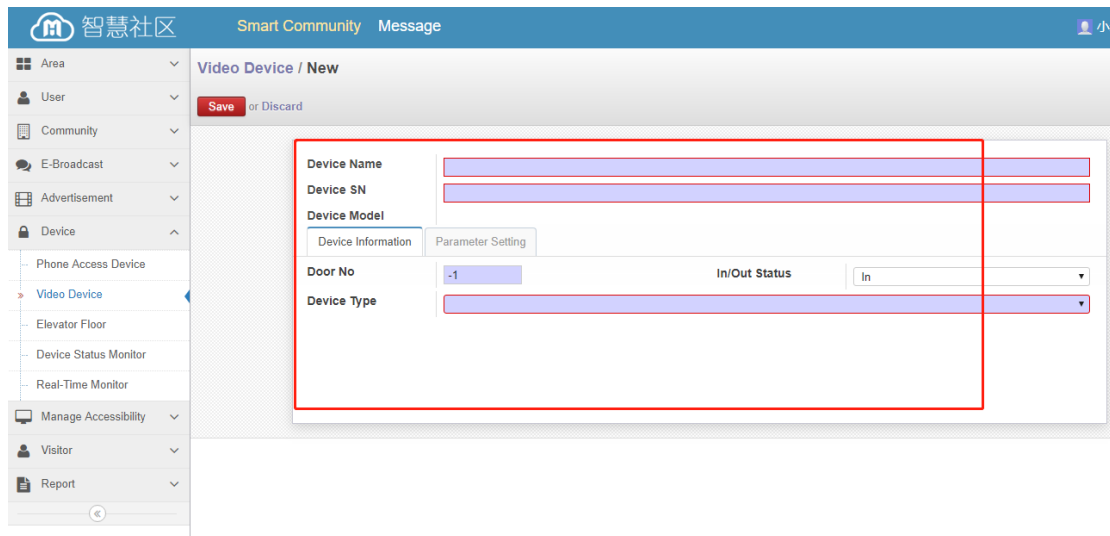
智慧社区 Smart Community Message 小

Area
User
Community
E-Broadcast
Advertisement
Device
Phone Access Device
» Video Device
Elevator Floor
Device Status Monitor
Real-Time Monitor
Manage Accessibility
Visitor
Report
«

Video Device / New

Save or Discard

Device Name
Device SN
Device Model

Device Information | Parameter Setting

Door No -1
In/Out Status In
Device Type